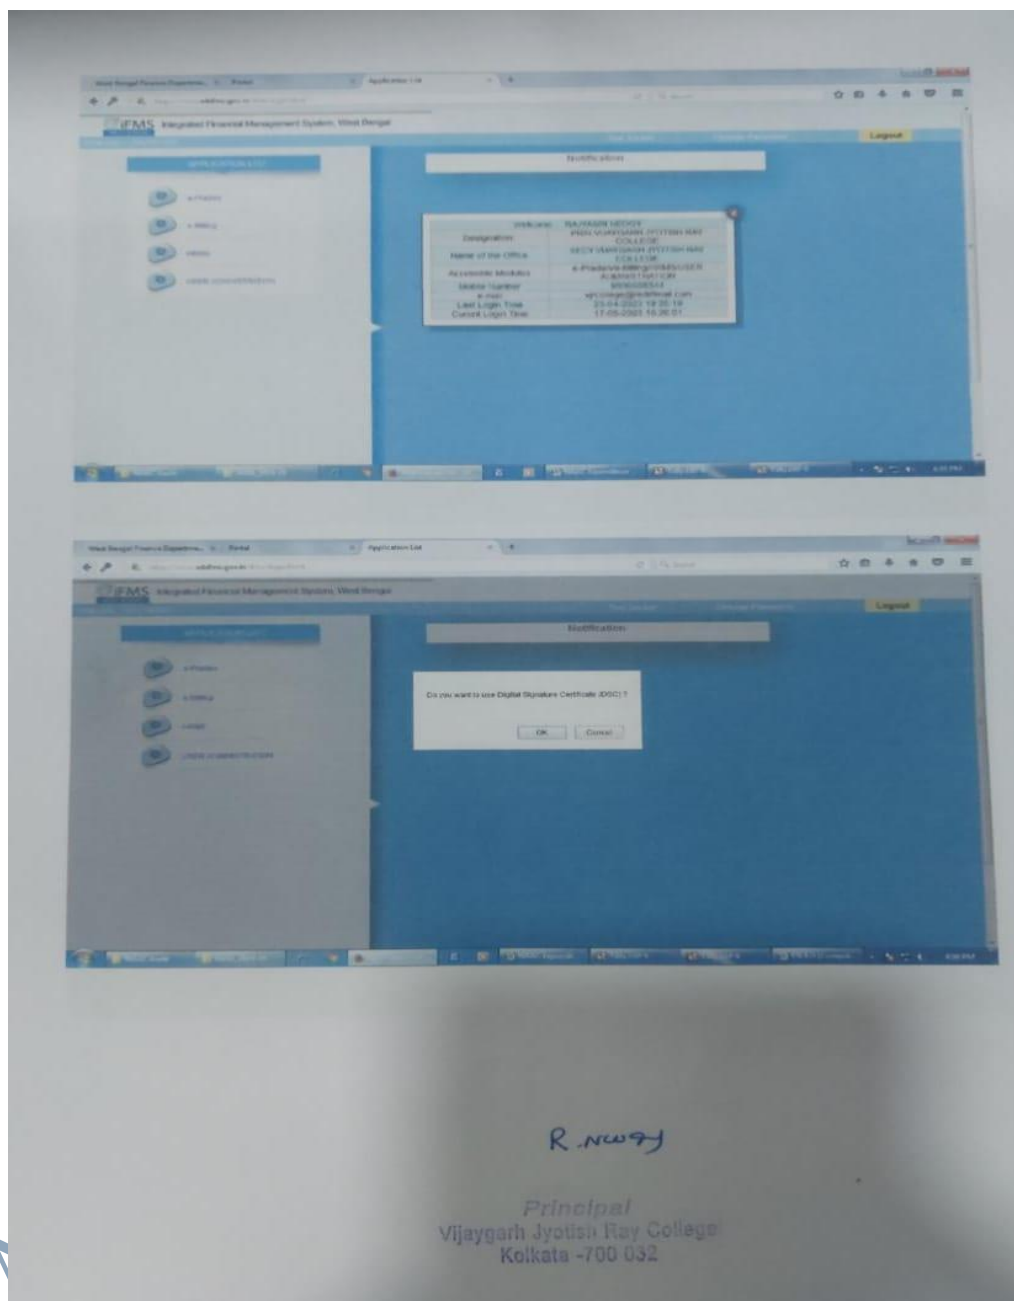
West Bengal Finance Departme... Portal | Application List

IFMS Integrated Financial Management System, West Bengal

Logout

APPLICATION LIST

e-Pradan

e-Billing

HRMS

USER ADMINISTRATION

Notification

| Welcome | RAJNARR NEOGY |
|---|---|
| Designation | PRIN VIJAYGARH JYOTISH RAY COLLEGE |
| Name of the Office | SECY VIJAYGARH JYOTISH RAY COLLEGE |
| Accessible Modules | e-Pradan/e-Billing/HRMS/USER ADMINISTRATION |
| Mobile Number | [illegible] |
| e-mail | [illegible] |
| Last Login Time | 25-04-2021 18:35:18 |
| Current Login Time | 17-05-2021 16:26:01 |

West Bengal Finance Departme... Portal | Application List

IFMS Integrated Financial Management System, West Bengal

Logout

APPLICATION LIST

e-Pradan

e-Billing

HRMS

USER ADMINISTRATION

Notification

Do you want to use Digital Signature Certificate (DSC) ?

OK Cancel

R. Neogy

Principal
Vijaygarh Jyotish Ray College
Kolkata -700 032